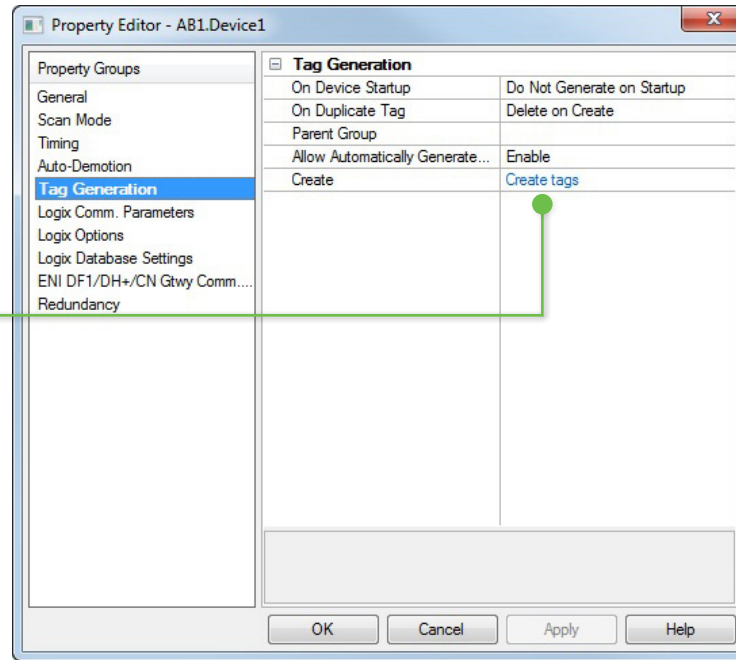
Property Editor - AB1.Device1

Property Groups
General
Scan Mode
Timing
Auto-Demotion
Tag Generation
Logix Comm. Parameters
Logix Options
Logix Database Settings
ENI DF1/DH+/CN Gtwy Comm....
Redundancy

| Tag Generation | |
|---|---|
| On Device Startup | Do Not Generate on Startup |
| On Duplicate Tag | Delete on Create |
| Parent Group | |
| Allow Automatically Generate... | Enable |
| Create | Create tags |

OK
Cancel
Apply
Help